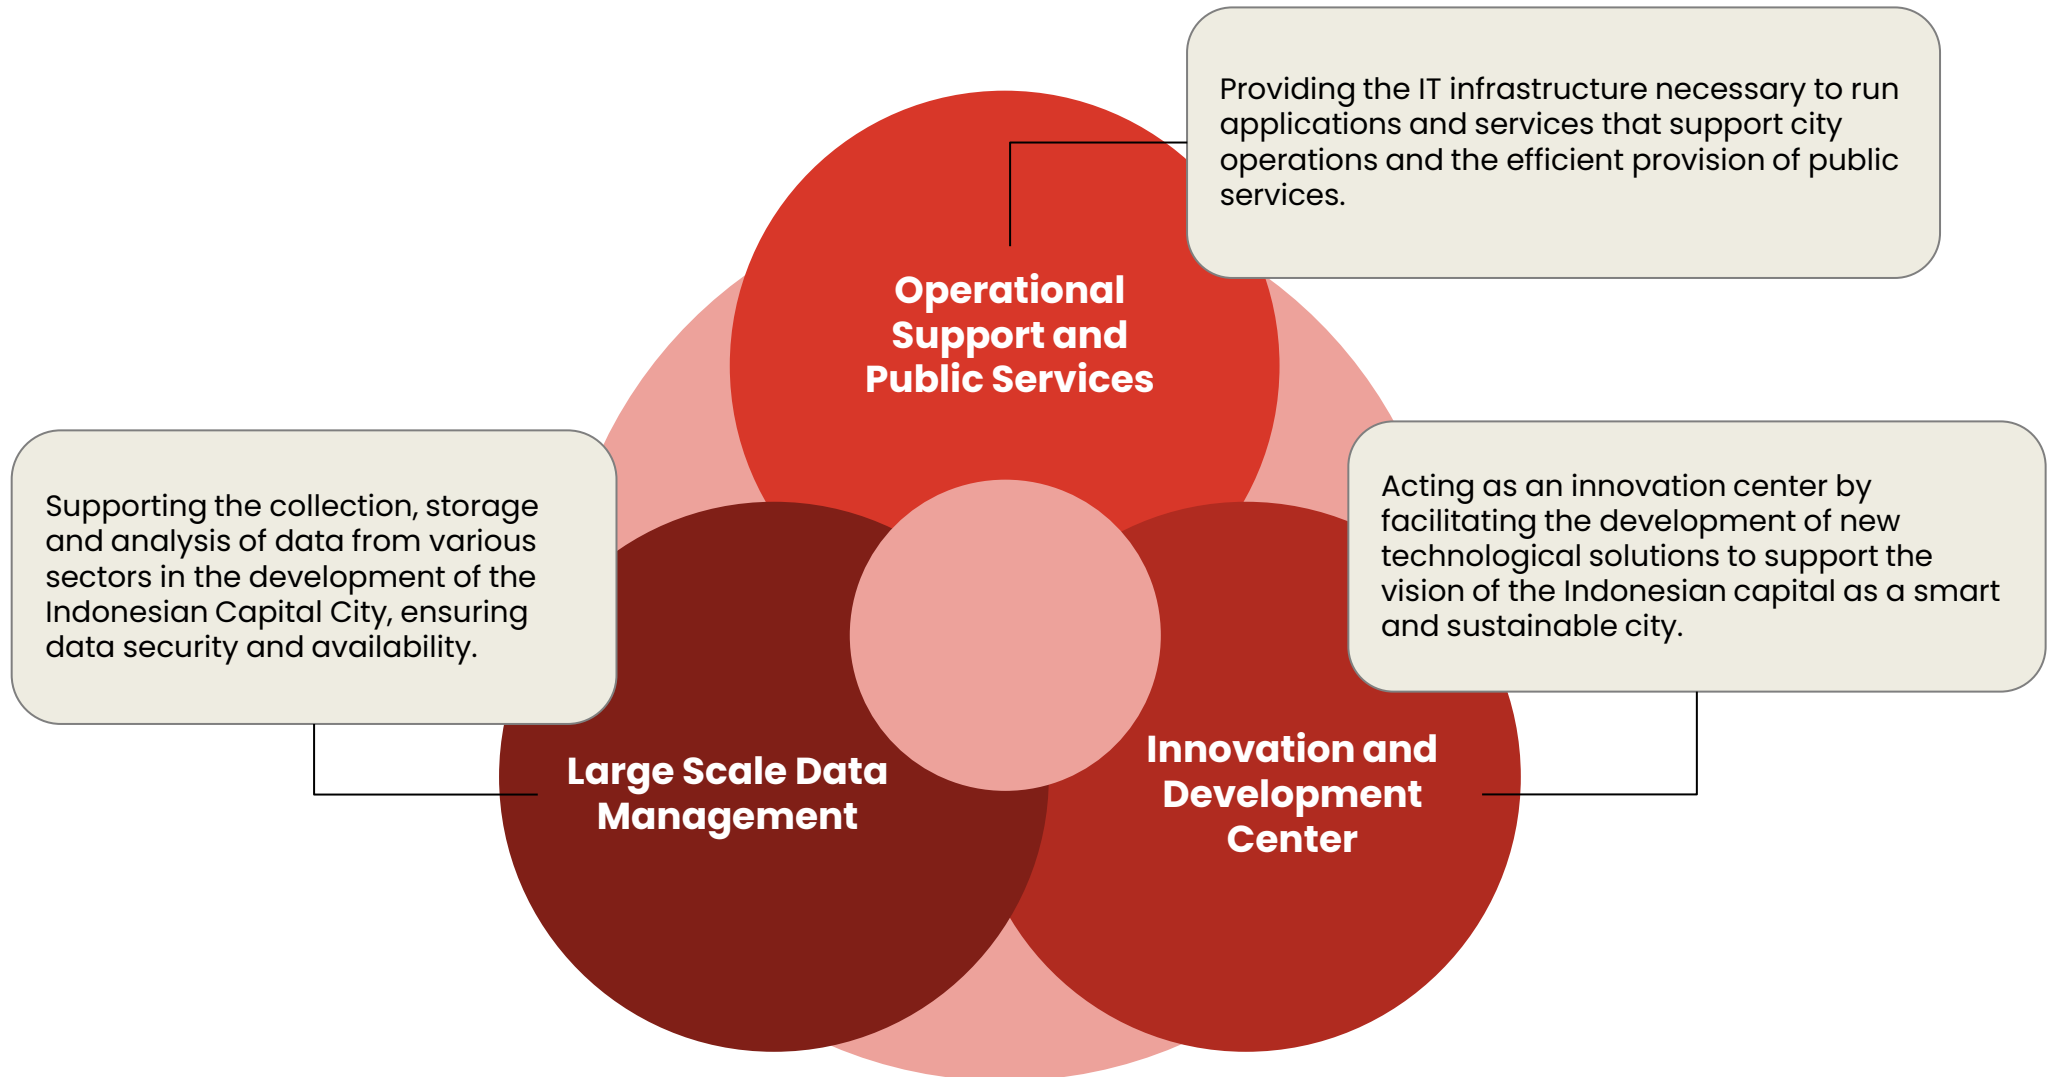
Providing the IT infrastructure necessary to run applications and services that support city operations and the efficient provision of public services.

Operational Support and Public Services

Supporting the collection, storage and analysis of data from various sectors in the development of the Indonesian Capital City, ensuring data security and availability.

Acting as an innovation center by facilitating the development of new technological solutions to support the vision of the Indonesian capital as a smart and sustainable city.

Large Scale Data Management

Innovation and Development Center